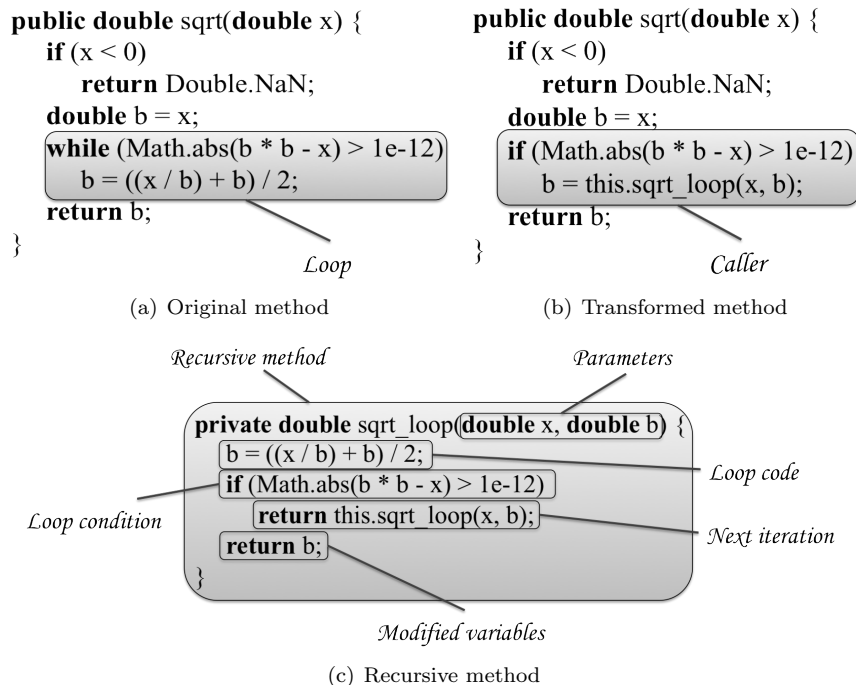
public double sqrt(double x) {
if (x < 0)
return Double.NaN;
double b = x;
while (Math.abs(b * b - x) > 1e-12)
b = ((x / b) + b) / 2;
return b;
}

Loop

(a) Original method

public double sqrt(double x) {
if (x < 0)
return Double.NaN;
double b = x;
if (Math.abs(b * b - x) > 1e-12)
b = this.sqrt_loop(x, b);
return b;
}

Caller

(b) Transformed method

Recursive method

Parameters

private double sqrt_loop(double x, double b) {
b = ((x / b) + b) / 2;
if (Math.abs(b * b - x) > 1e-12)
return this.sqrt_loop(x, b);
return b;
}

Loop code

Loop condition

Next iteration

Modified variables

(c) Recursive method